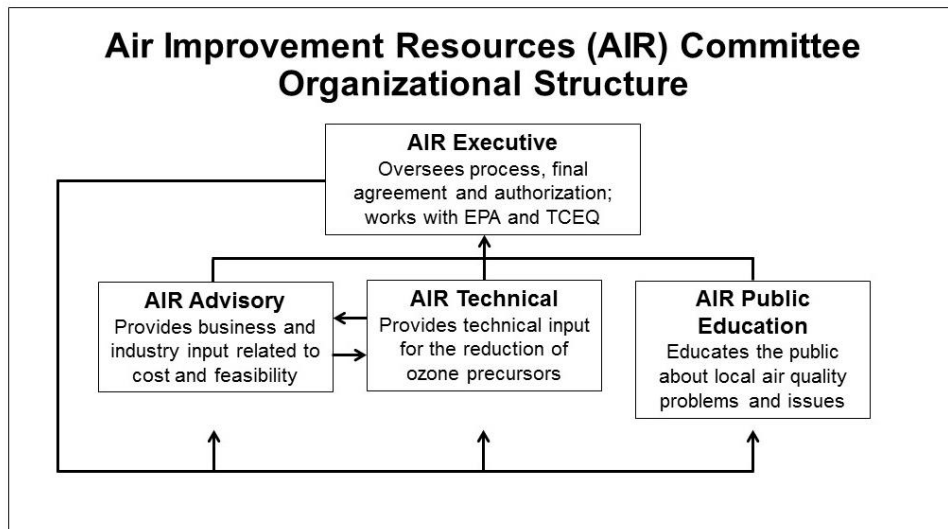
Air Improvement Resources (AIR) Committee Organizational Structure

AIR Executive
Oversees process, final agreement and authorization; works with EPA and TCEQ

AIR Advisory
Provides business and industry input related to cost and feasibility

AIR Technical
Provides technical input for the reduction of ozone precursors

AIR Public Education
Educates the public about local air quality problems and issues